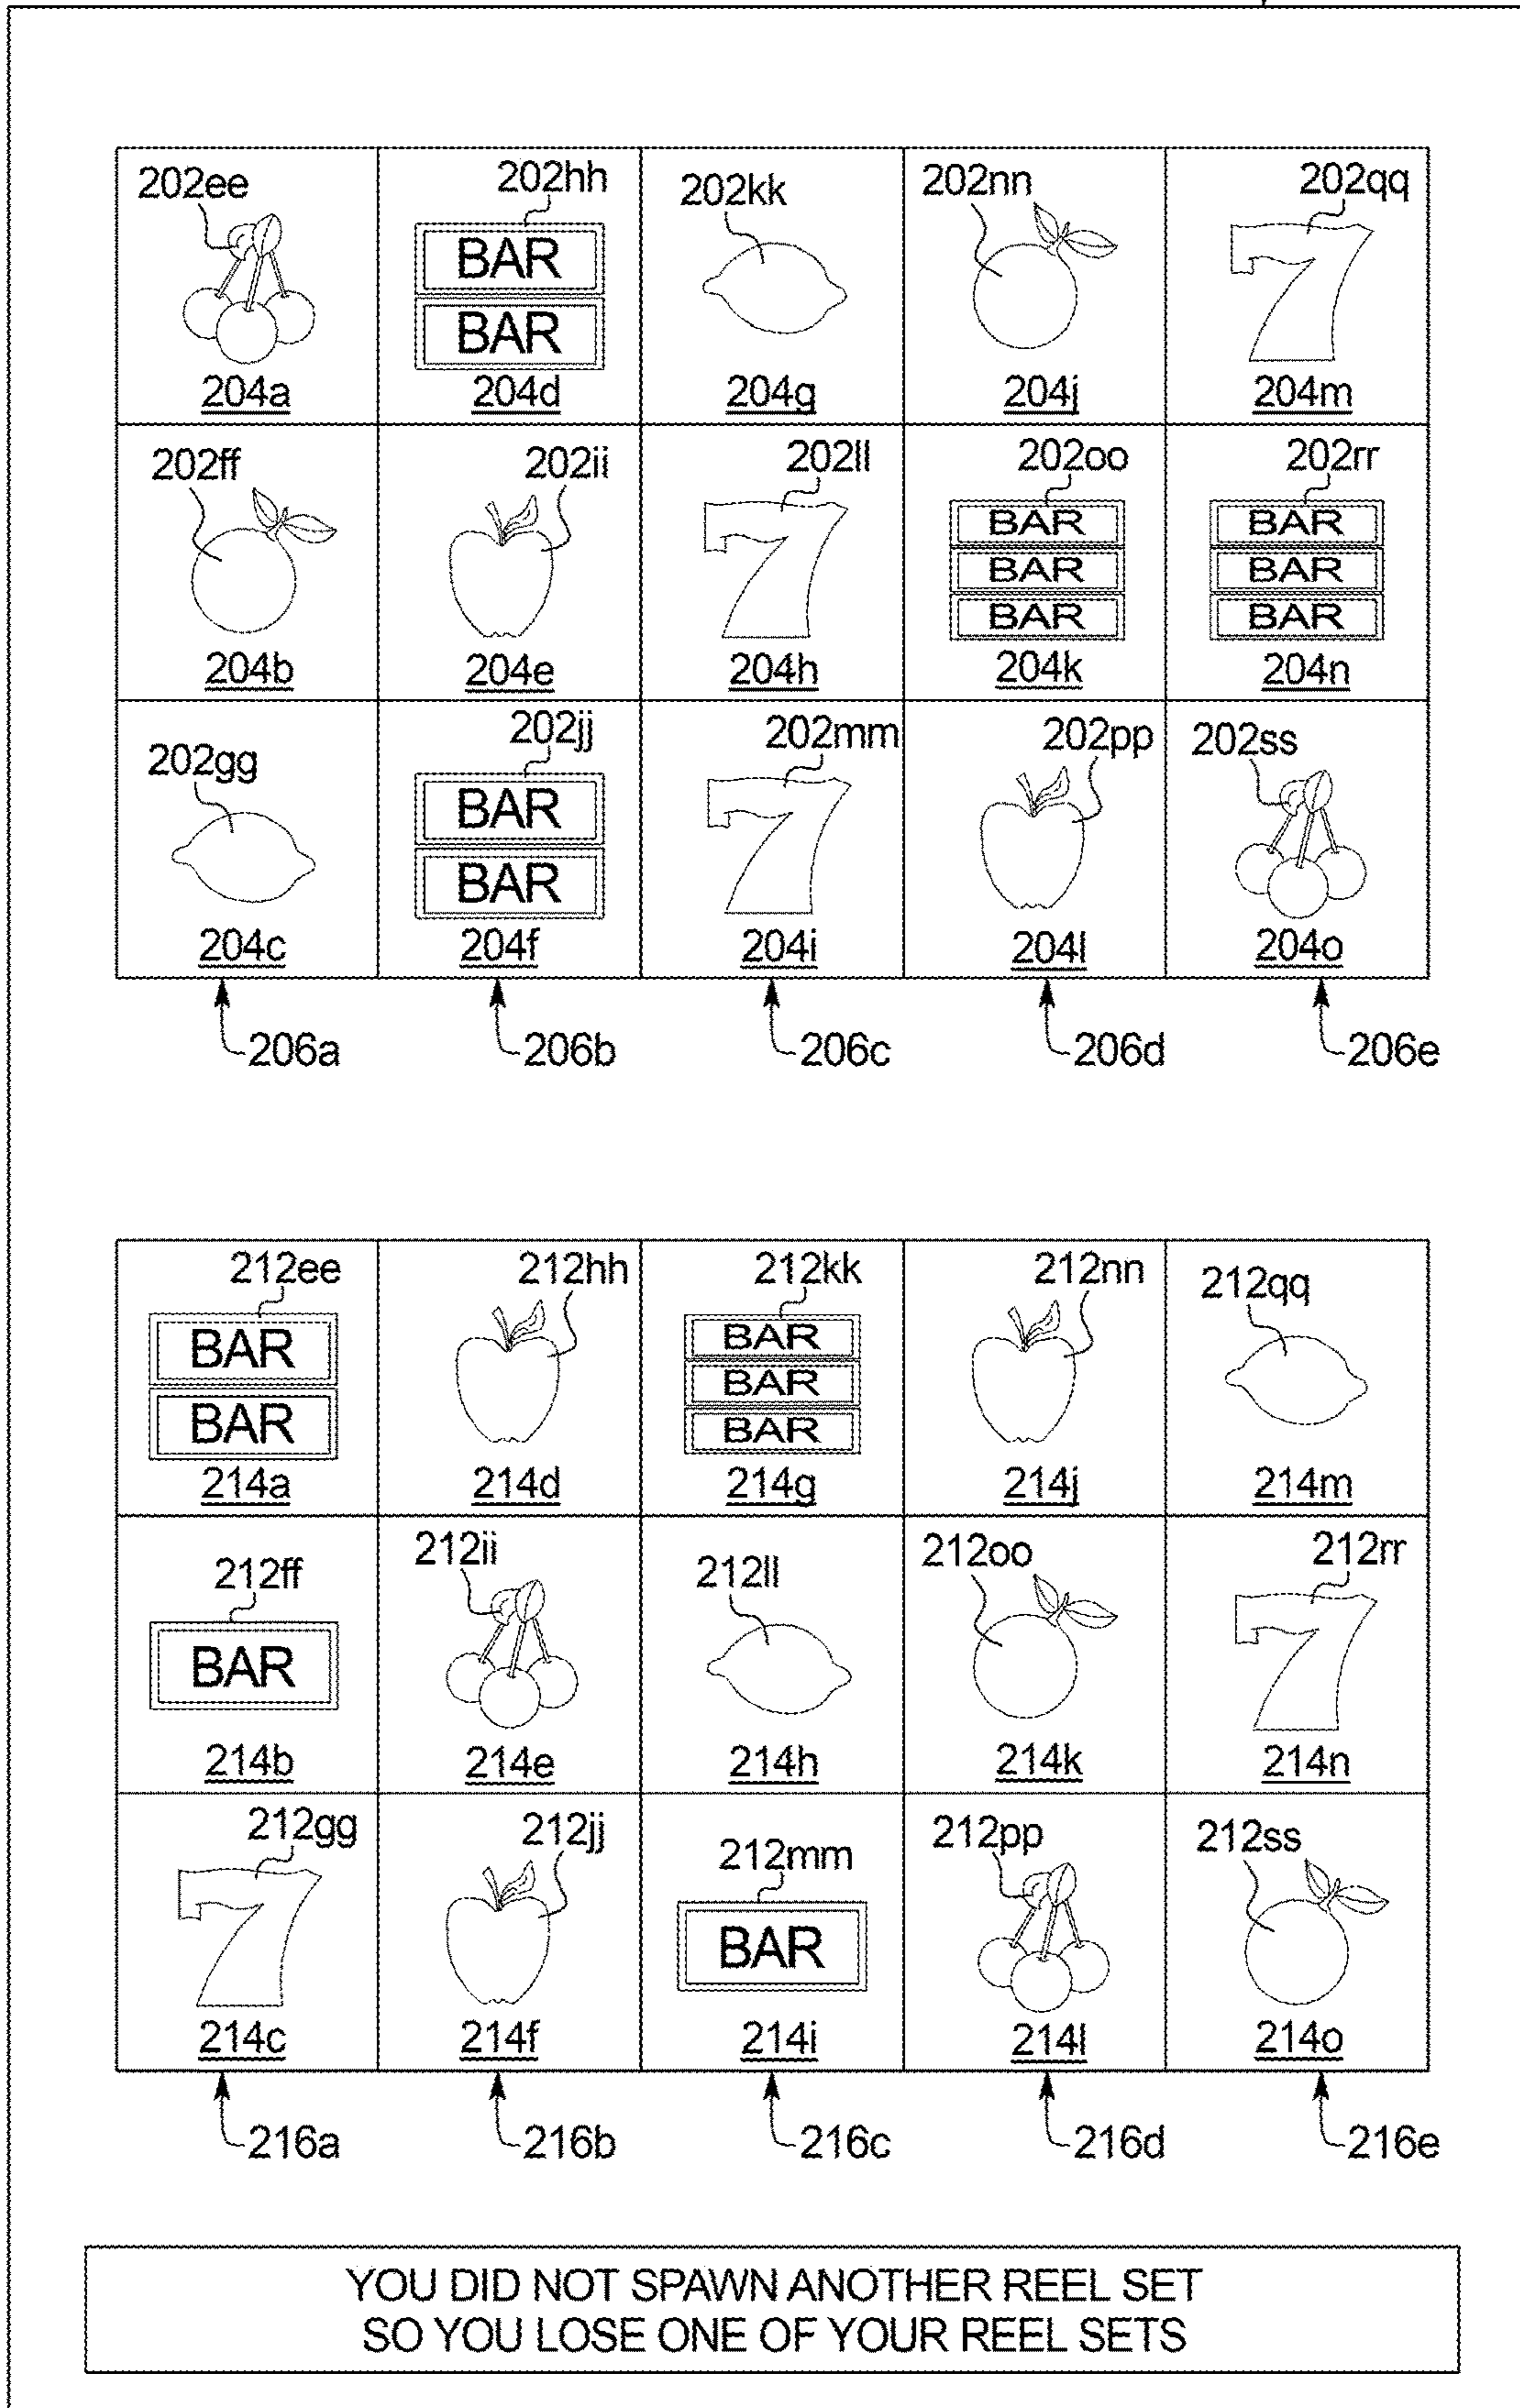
| 202ee 204a | 202hh BAR BAR 204d | 202kk 204g | 202nn 204j | 202qq 204m |
|---|---|---|---|---|
| 202ff 204b | 202ii 204e | 202ll 204h | 202oo BAR BAR BAR 204k | 202rr BAR BAR BAR 204n |
| 202gg 204c | 202jj BAR BAR 204f | 202mm 204i | 202pp 204l | 202ss 204o |

206a 206b 206c 206d 206e

| 212ee BAR BAR 214a | 212hh 214d | 212kk BAR BAR BAR 214g | 212nn 214j | 212qq 214m |
|---|---|---|---|---|
| 212ff BAR 214b | 212ii 214e | 212ll 214h | 212oo 214k | 212rr 214n |
| 212gg 214c | 212jj 214f | 212mm BAR 214i | 212pp 214l | 212ss 214o |

216a 216b 216c 216d 216e

YOU DID NOT SPAWN ANOTHER REEL SET
SO YOU LOSE ONE OF YOUR REEL SETS